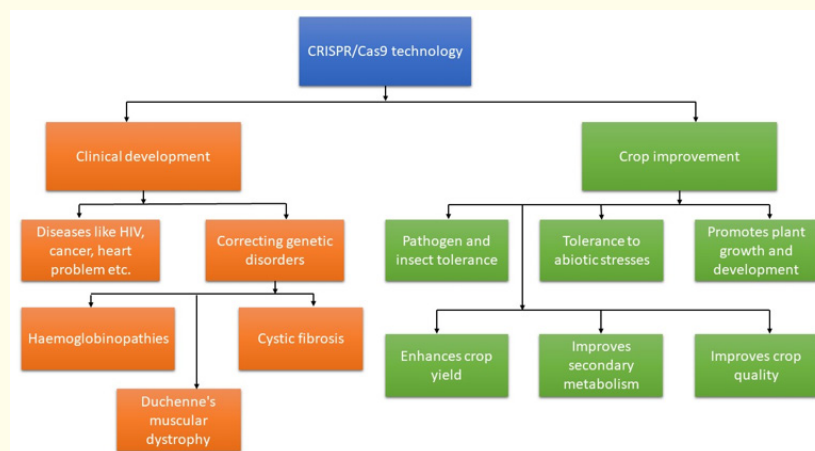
CRISPR/Cas9 technology

Clinical development

Crop improvement

Diseases like HIV, cancer, heart problem etc.

Correcting genetic disorders

Haemoglobinopathies

Cystic fibrosis

Duchenne's muscular dystrophy

Pathogen and insect tolerance

Tolerance to abiotic stresses

Promotes plant growth and development

Enhances crop yield

Improves secondary metabolism

Improves crop quality